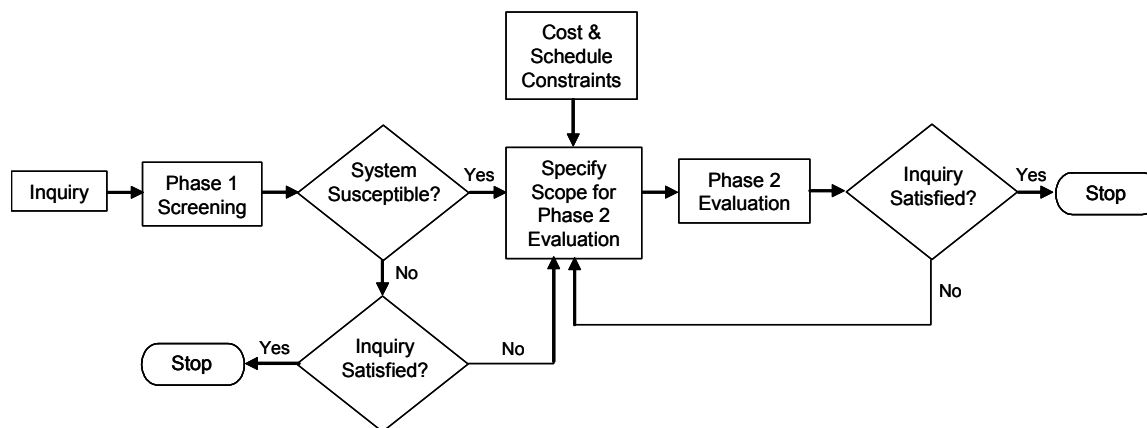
Cost & Schedule Constraints

Inquiry

Phase 1 Screening

System Susceptible?

Yes

Specify Scope for Phase 2 Evaluation

Phase 2 Evaluation

Inquiry Satisfied?

Yes

Stop

No

No

Stop

Yes

Inquiry Satisfied?

No